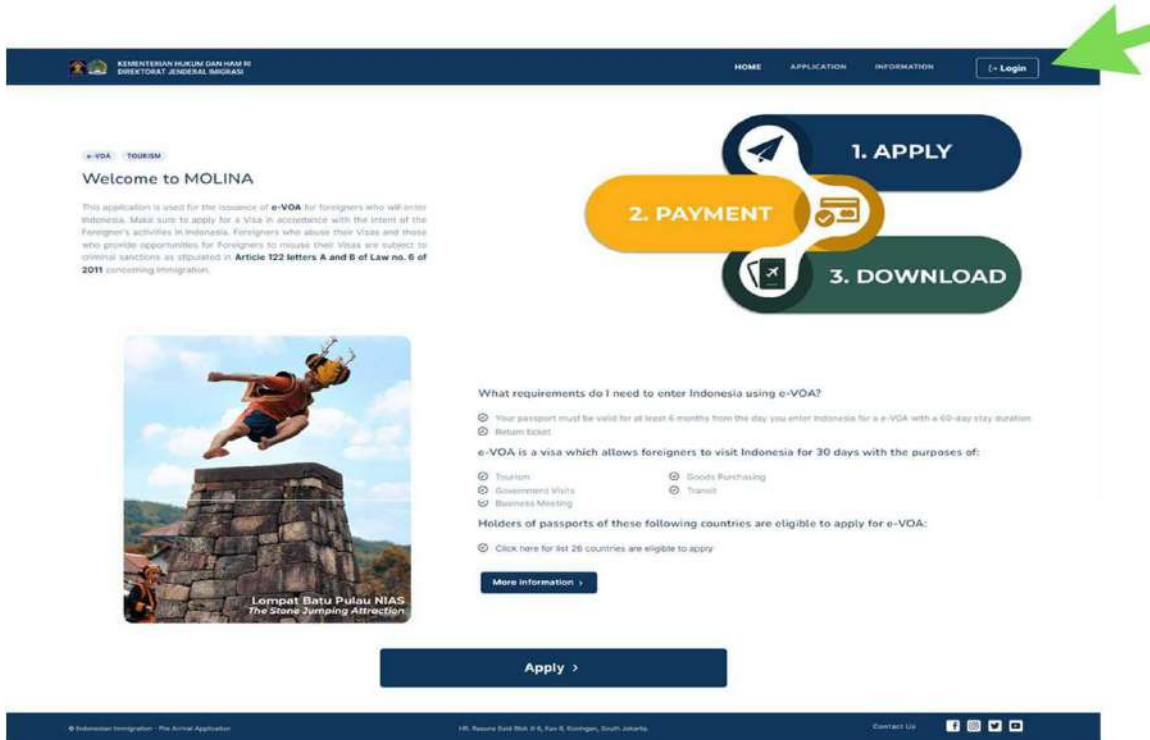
KEMENTERIAN HUKUM DAN HAM RI
DIREKTORAT JENDERAL IMIGRASI

HOME APPLICATION INFORMATION Login

e-VOA TOURISM

Welcome to MOLINA

This application is used for the issuance of **e-VOA** for foreigners who will enter Indonesia. Make sure to apply for a Visa in accordance with the intent of the Foreigner's activities in Indonesia. Foreigners who abuse their Visas and those who provide opportunities for Foreigners to misuse their Visas are subject to criminal sanctions as stipulated in **Article 122 letters A and B of Law no. 6 of 2011** concerning Immigration.

1. APPLY

2. PAYMENT

3. DOWNLOAD

Lompat Batu Pulau NIAS
The Stone Jumping Attraction

What requirements do I need to enter Indonesia using e-VOA?

Your passport must be valid for at least 6 months from the day you enter Indonesia for a e-VOA with a 60-day stay duration

Return ticket

e-VOA is a visa which allows foreigners to visit Indonesia for 30 days with the purposes of:

Tourism
Goods Purchasing
Government Visits
Transit
Business Meeting

Holders of passports of these following countries are eligible to apply for e-VOA:

Click here for list 26 countries are eligible to apply

More information ›

Apply ›

© Indonesian Immigration - Pre Arrival Application

HR. Rasuna Said Blok X-6, Kav 8, Kuningan, South Jakarta

Contact Us